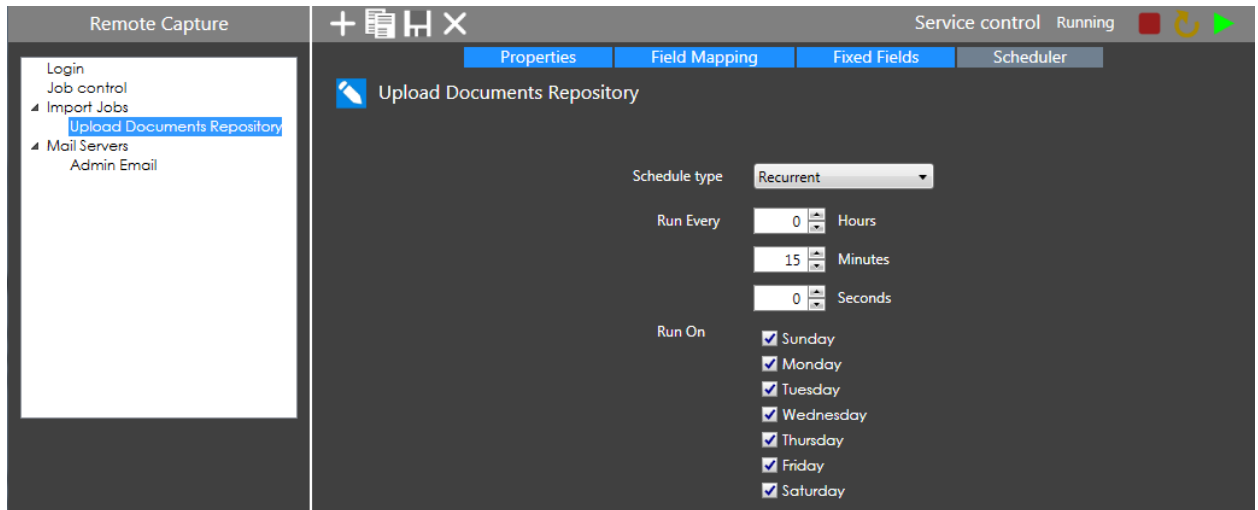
Remote Capture

Login
Job control
Import Jobs
Upload Documents Repository
Mail Servers
Admin Email

Service control Running

Properties | Field Mapping | Fixed Fields | Scheduler

Upload Documents Repository

Schedule type Recurrent

Run Every 0 Hours

15 Minutes

0 Seconds

Run On
Sunday
Monday
Tuesday
Wednesday
Thursday
Friday
Saturday